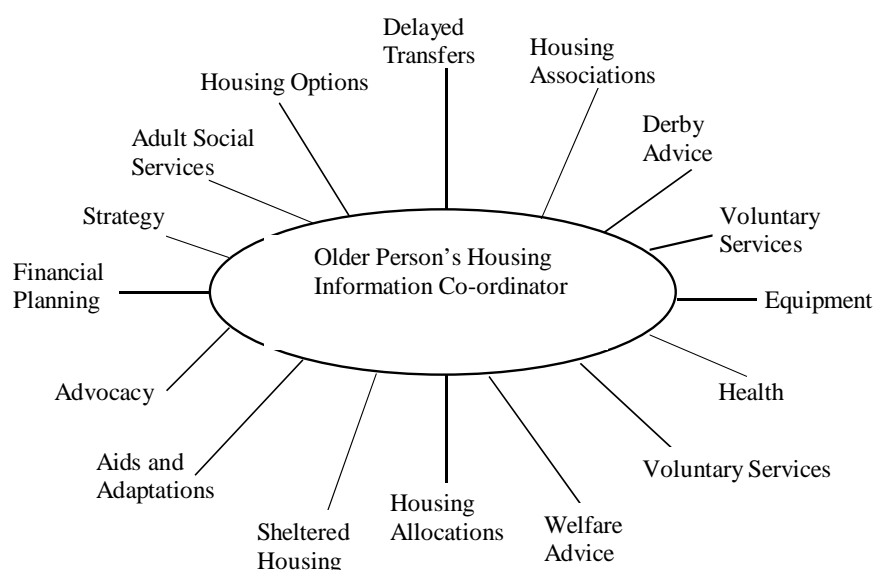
Delayed Transfers

Housing Associations

Derby Advice

Voluntary Services

Equipment

Health

Voluntary Services

Welfare Advice

Housing Allocations

Sheltered Housing

Aids and Adaptations

Advocacy

Financial Planning

Strategy

Adult Social Services

Housing Options

Older Person's Housing Information Co-ordinator